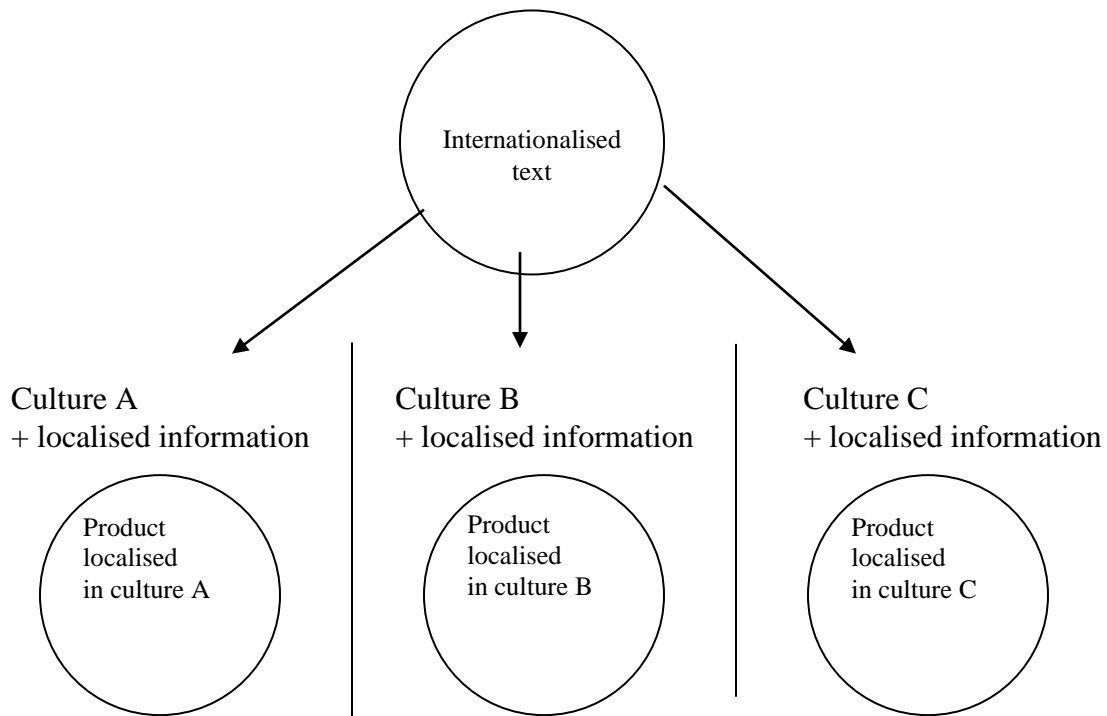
Internationalised text

Culture A
+ localised information

Product localised in culture A

Culture B
+ localised information

Product localised in culture B

Culture C
+ localised information

Product localised in culture C